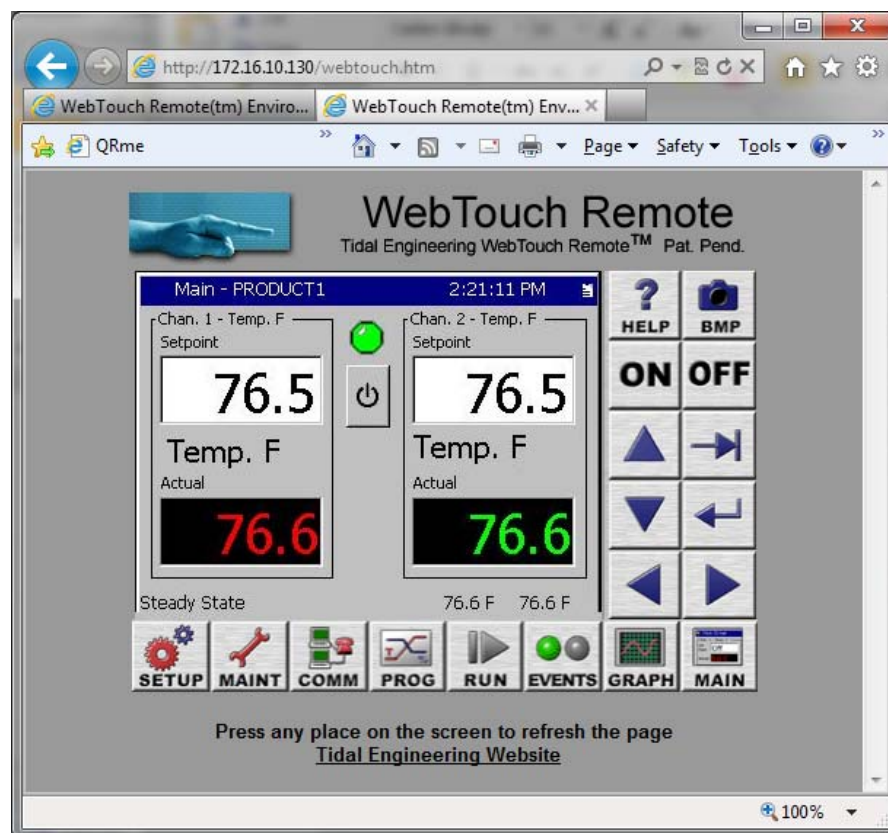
http://172.16.10.130/webtouch.htm

WebTouch Remote(tm) Enviro...
WebTouch Remote(tm) Env...

QRme

Page ▾ Safety ▾ Tools ▾

WebTouch Remote
Tidal Engineering WebTouch Remote™ Pat. Pend.

Main - PRODUCT1 2:21:11 PM

Chan. 1 - Temp. F
Setpoint
76.5
Temp. F
Actual
76.6

Chan. 2 - Temp. F
Setpoint
76.5
Temp. F
Actual
76.6

Steady State 76.6 F 76.6 F

HELP BMP
ON OFF

SETUP MAINT COMM PROG RUN EVENTS GRAPH MAIN

Press any place on the screen to refresh the page
Tidal Engineering Website

100%